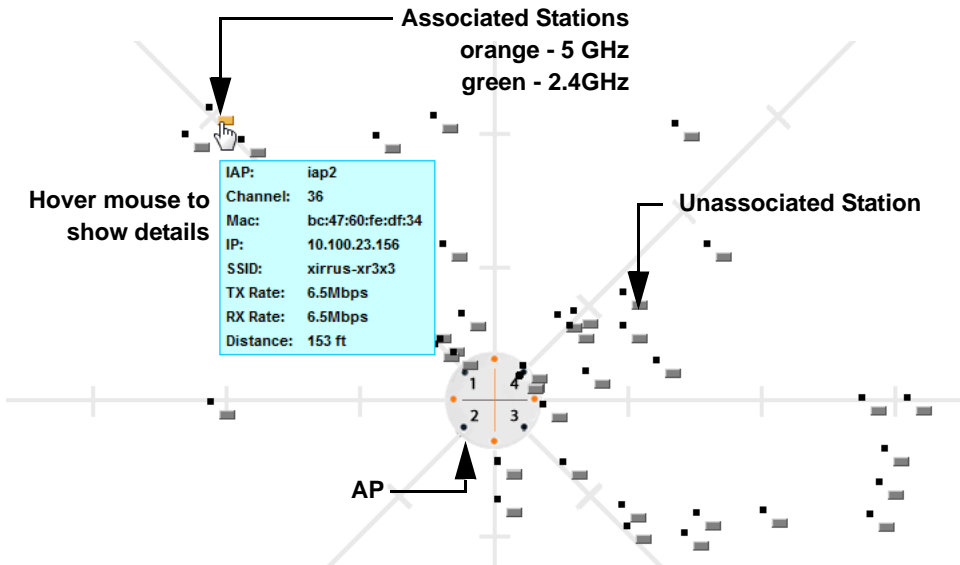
Associated Stations
orange - 5 GHz
green - 2.4GHz

Hover mouse to show details

| IAP: | iap2 |
|---|---|
| Channel: | 36 |
| Mac: | bc:47:60:fe:df:34 |
| IP: | 10.100.23.156 |
| SSID: | xirrus-xr3x3 |
| TX Rate: | 6.5Mbps |
| RX Rate: | 6.5Mbps |
| Distance: | 153 ft |

Unassociated Station

1
4
2
3

AP